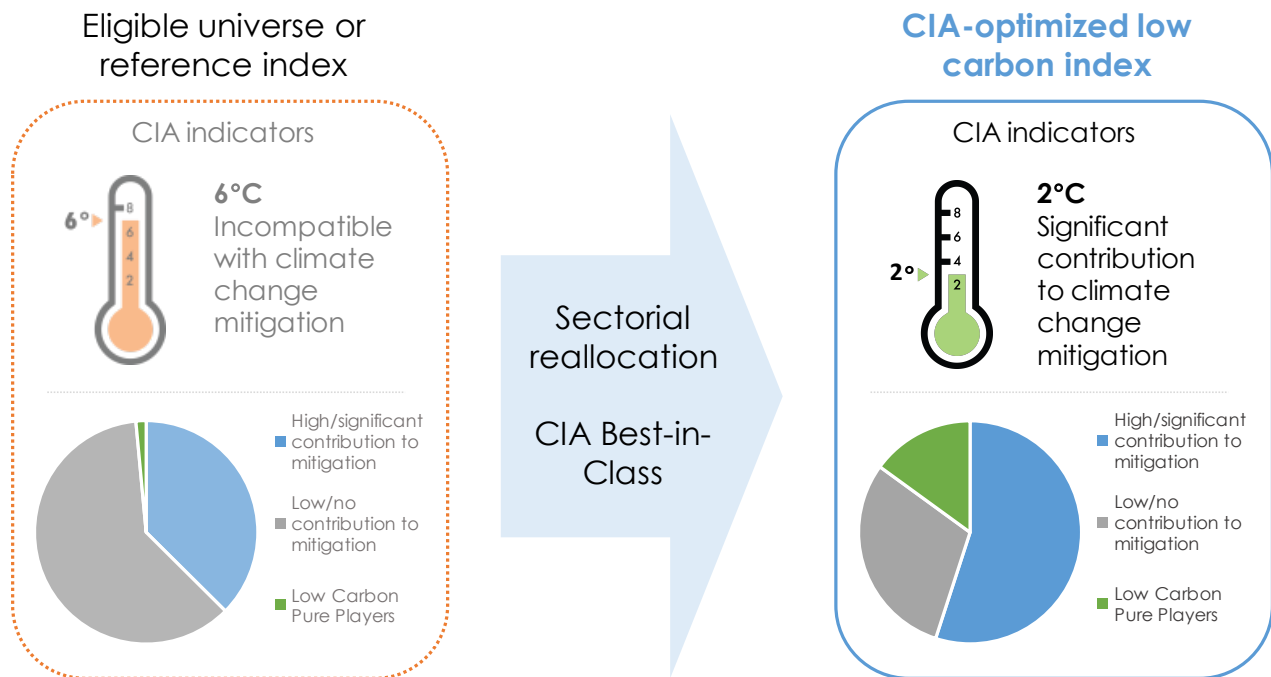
Eligible universe or reference index

CIA indicators

6°

8
6
4
2

6°C
Incompatible with climate change mitigation

High/significant contribution to mitigation

Low/no contribution to mitigation

Low Carbon Pure Players

Sectorial reallocation

CIA Best-in-Class

CIA-optimized low carbon index

CIA indicators

2°

8
6
4
2

2°C
Significant contribution to climate change mitigation

High/significant contribution to mitigation

Low/no contribution to mitigation

Low Carbon Pure Players